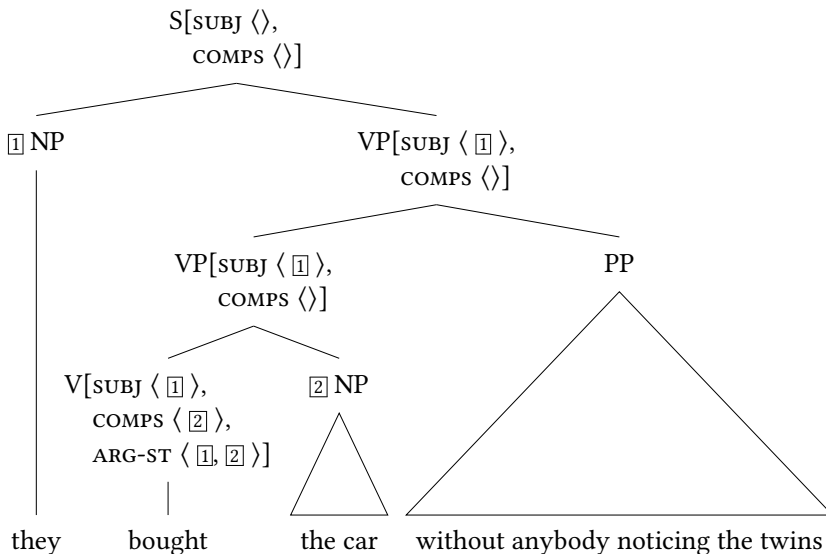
S[SUBJ $\langle\rangle$,
COMPS $\langle\rangle$]

$\boxed{1}$ NP

VP[SUBJ $\langle \boxed{1} \rangle$,
COMPS $\langle\rangle$]

VP[SUBJ $\langle \boxed{1} \rangle$,
COMPS $\langle\rangle$]

PP

V[SUBJ $\langle \boxed{1} \rangle$,
COMPS $\langle \boxed{2} \rangle$,
ARG-ST $\langle \boxed{1}, \boxed{2} \rangle$]

$\boxed{2}$ NP

they bought the car without anybody noticing the twins